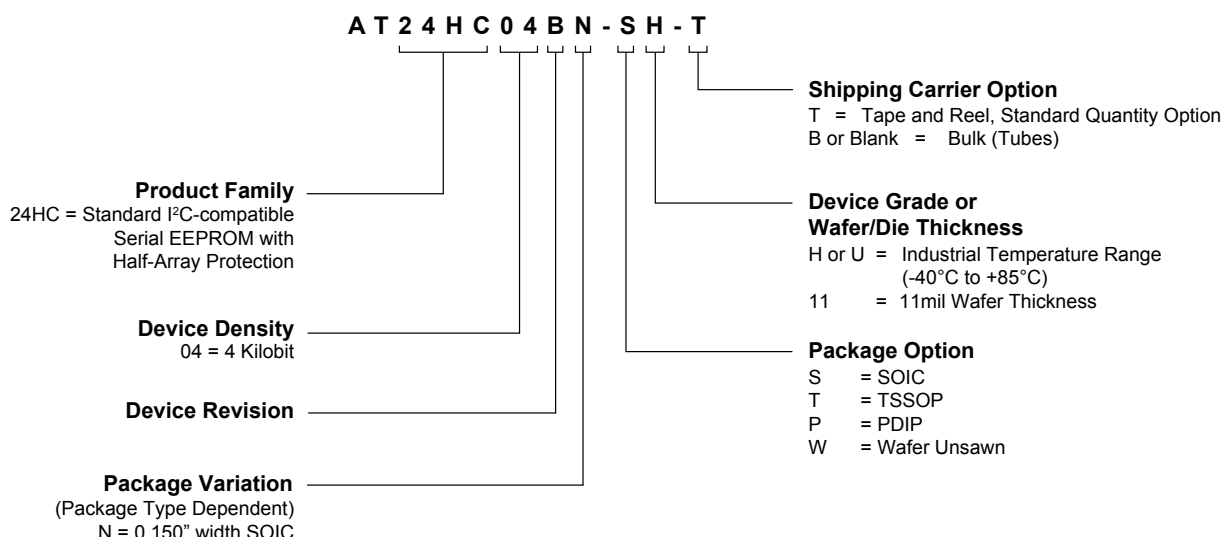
A T 2 4 H C 0 4 B N - S H - T

**Shipping Carrier Option**
T = Tape and Reel, Standard Quantity Option
B or Blank = Bulk (Tubes)

**Device Grade or Wafer/Die Thickness**
H or U = Industrial Temperature Range (-40°C to +85°C)
11 = 11mil Wafer Thickness

**Package Option**
S = SOIC
T = TSSOP
P = PDIP
W = Wafer Unsawn

**Product Family**
24HC = Standard I$^2$C-compatible Serial EEPROM with Half-Array Protection

**Device Density**
04 = 4 Kilobit

**Device Revision**

**Package Variation**
(Package Type Dependent)
N = 0.150" width SOIC